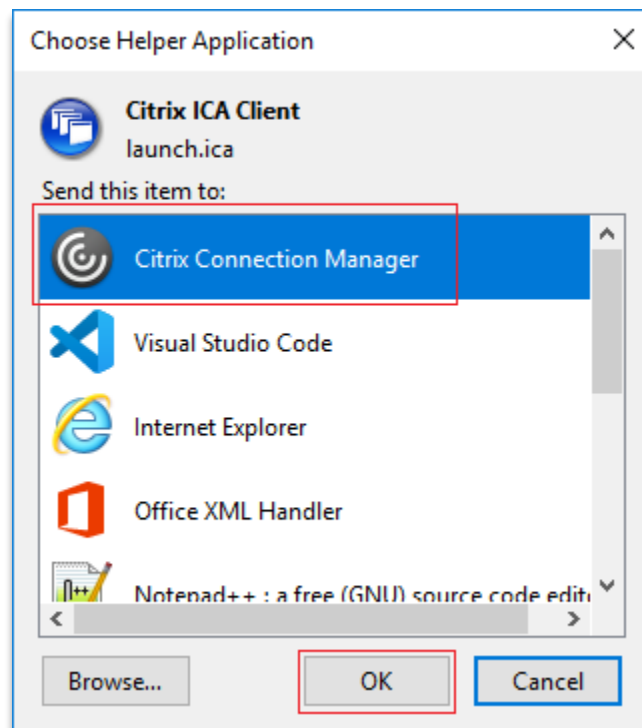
Choose Helper Application

Citrix ICA Client
launch.ica

Send this item to:

Citrix Connection Manager

Visual Studio Code

Internet Explorer

Office XML Handler

Notepad++ : a free (GNU) source code edit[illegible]

Browse...

OK

Cancel